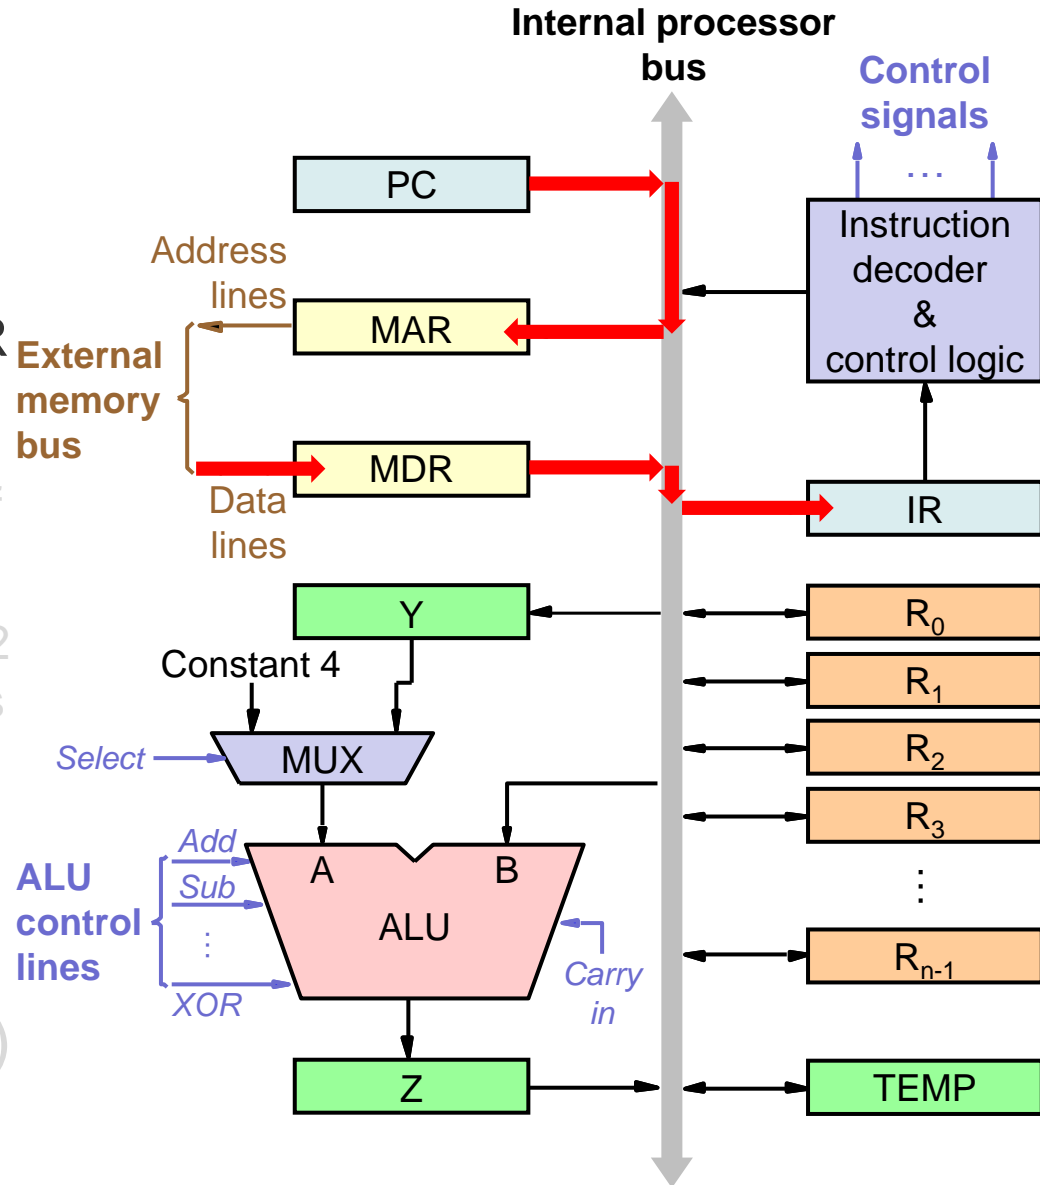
Internal processor bus

Control signals

...

PC

Address lines

MAR

External memory bus

MDR

Data lines

Instruction decoder & control logic

IR

Y

Constant 4

Select

MUX

$R_0$

$R_1$

$R_2$

$R_3$

⋮

$R_{n-1}$

ALU control lines

Add

Sub

⋮

XOR

A

B

ALU

Carry in

Z

TEMP